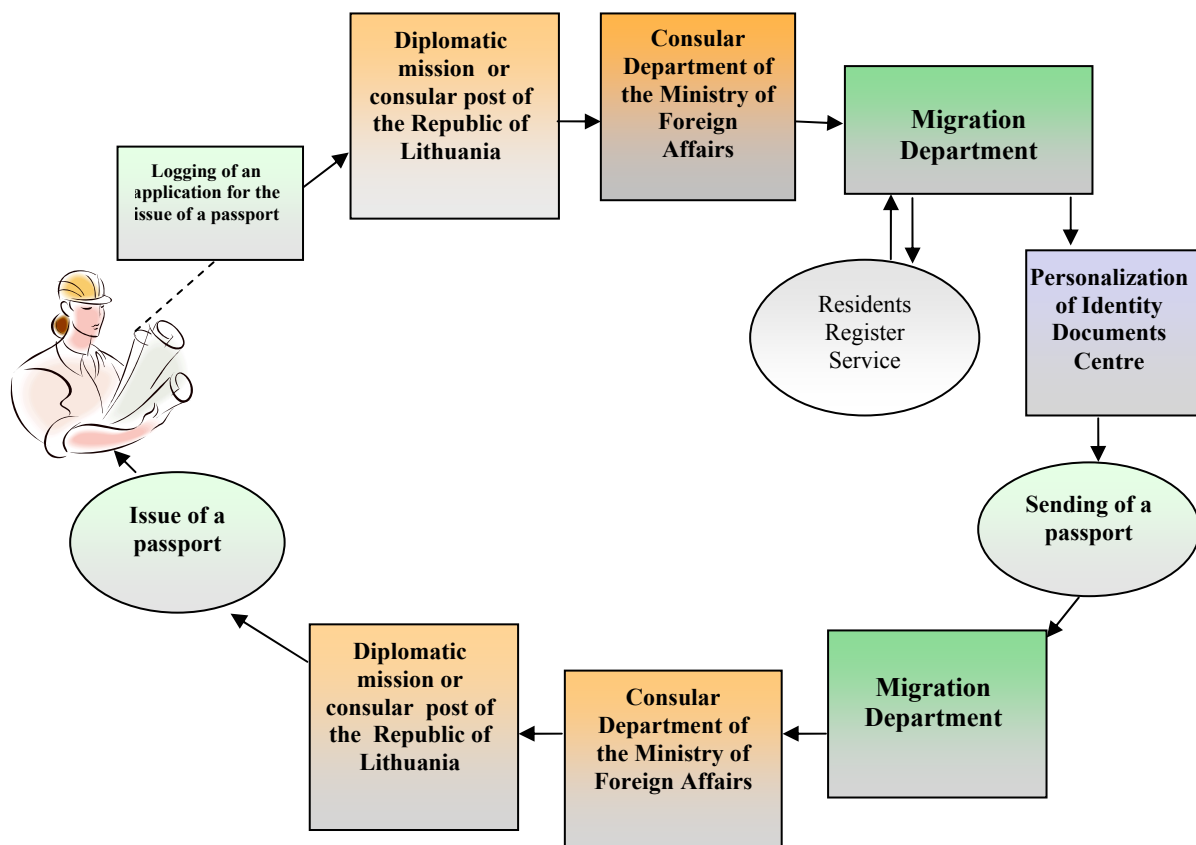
Logging of an application for the issue of a passport

Diplomatic mission or consular post of the Republic of Lithuania

Consular Department of the Ministry of Foreign Affairs

Migration Department

Residents Register Service

Personalization of Identity Documents Centre

Sending of a passport

Migration Department

Consular Department of the Ministry of Foreign Affairs

Diplomatic mission or consular post of the Republic of Lithuania

Issue of a passport